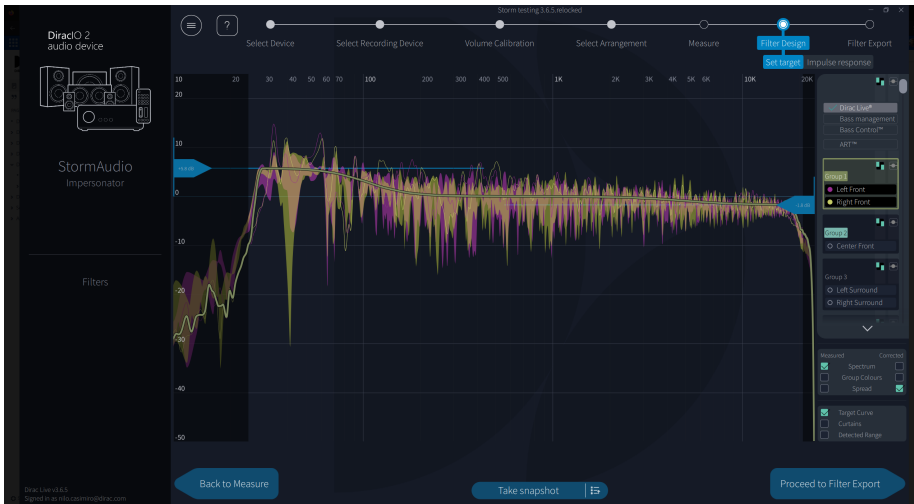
Storm testing 3.6.5.relocked

DiracIO 2
audio device

StormAudio
Impersonator

Filters

Dirac Live v3.6.5
Signed in as nils.casimiro@dirac.com

?

Select Device
Select Recording Device
Volume Calibration
Select Arrangement
Measure
Filter Design
Filter Export

Set target
Impulse response

10
20
30
40
50
60
70
100
200
300
400
500
1K
2K
3K
4K
5K
6K
10K
20K

20
10
0
-10
-20
-30
-40
-50

Dirac Live®
Bass management
Bass Control™
ART™

Group 1
Left Front
Right Front

Group 2
Center Front

Group 3
Left Surround
Right Surround

Measured
Corrected
Spectrum
Group Colours
Spread

Target Curve
Curtains
Detected Range

Back to Measure
Take snapshot
Proceed to Filter Export